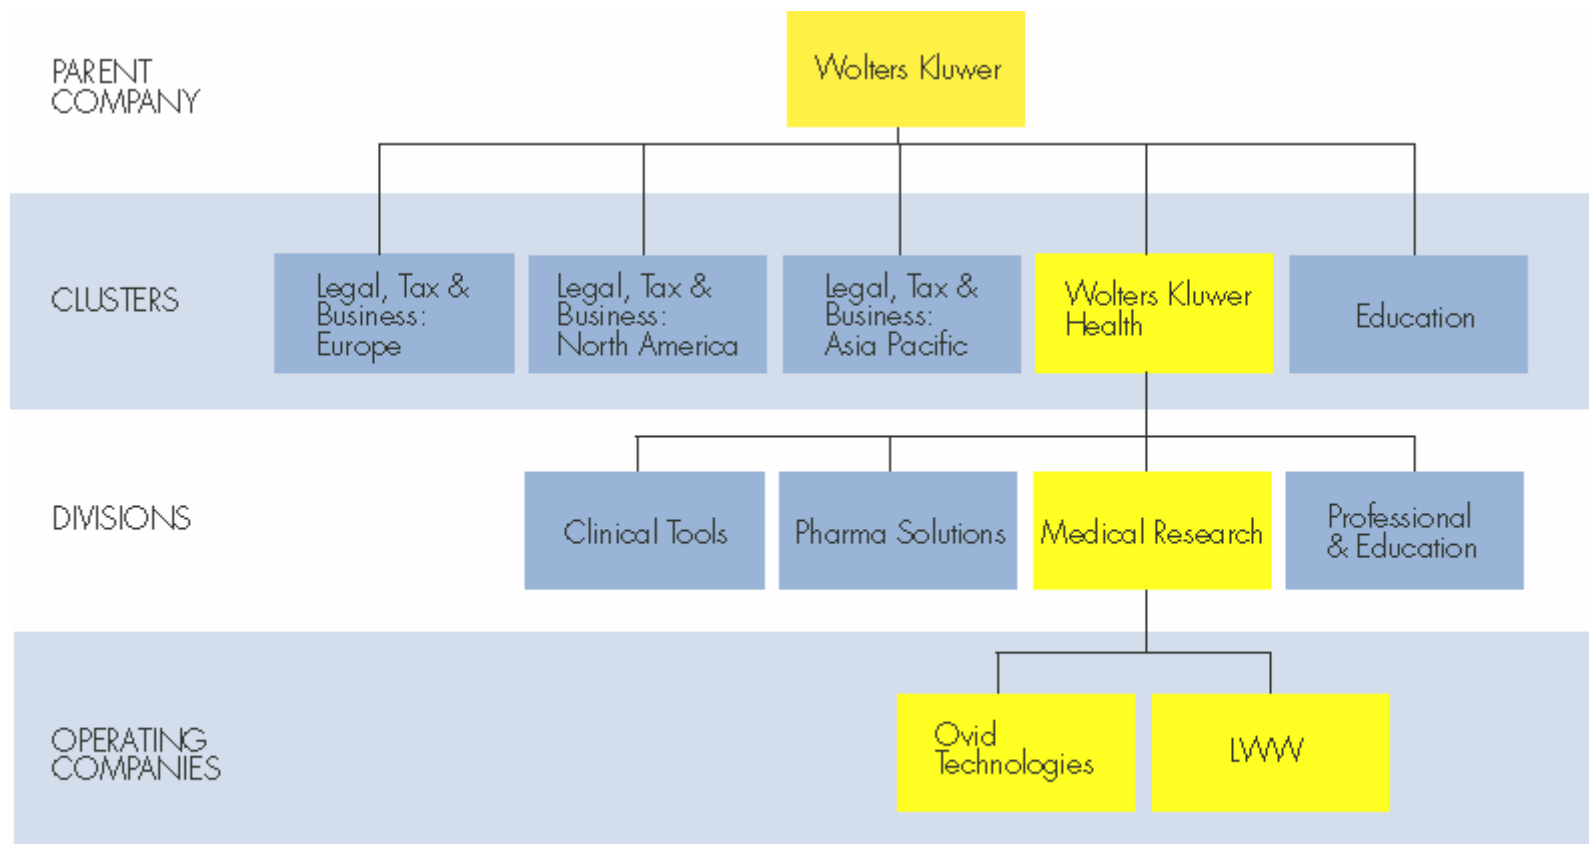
PARENT COMPANY

Wolters Kluwer

CLUSTERS

Legal, Tax & Business: Europe

Legal, Tax & Business: North America

Legal, Tax & Business: Asia Pacific

Wolters Kluwer Health

Education

DIVISIONS

Clinical Tools

Pharma Solutions

Medical Research

Professional & Education

OPERATING COMPANIES

Ovid Technologies

LWW